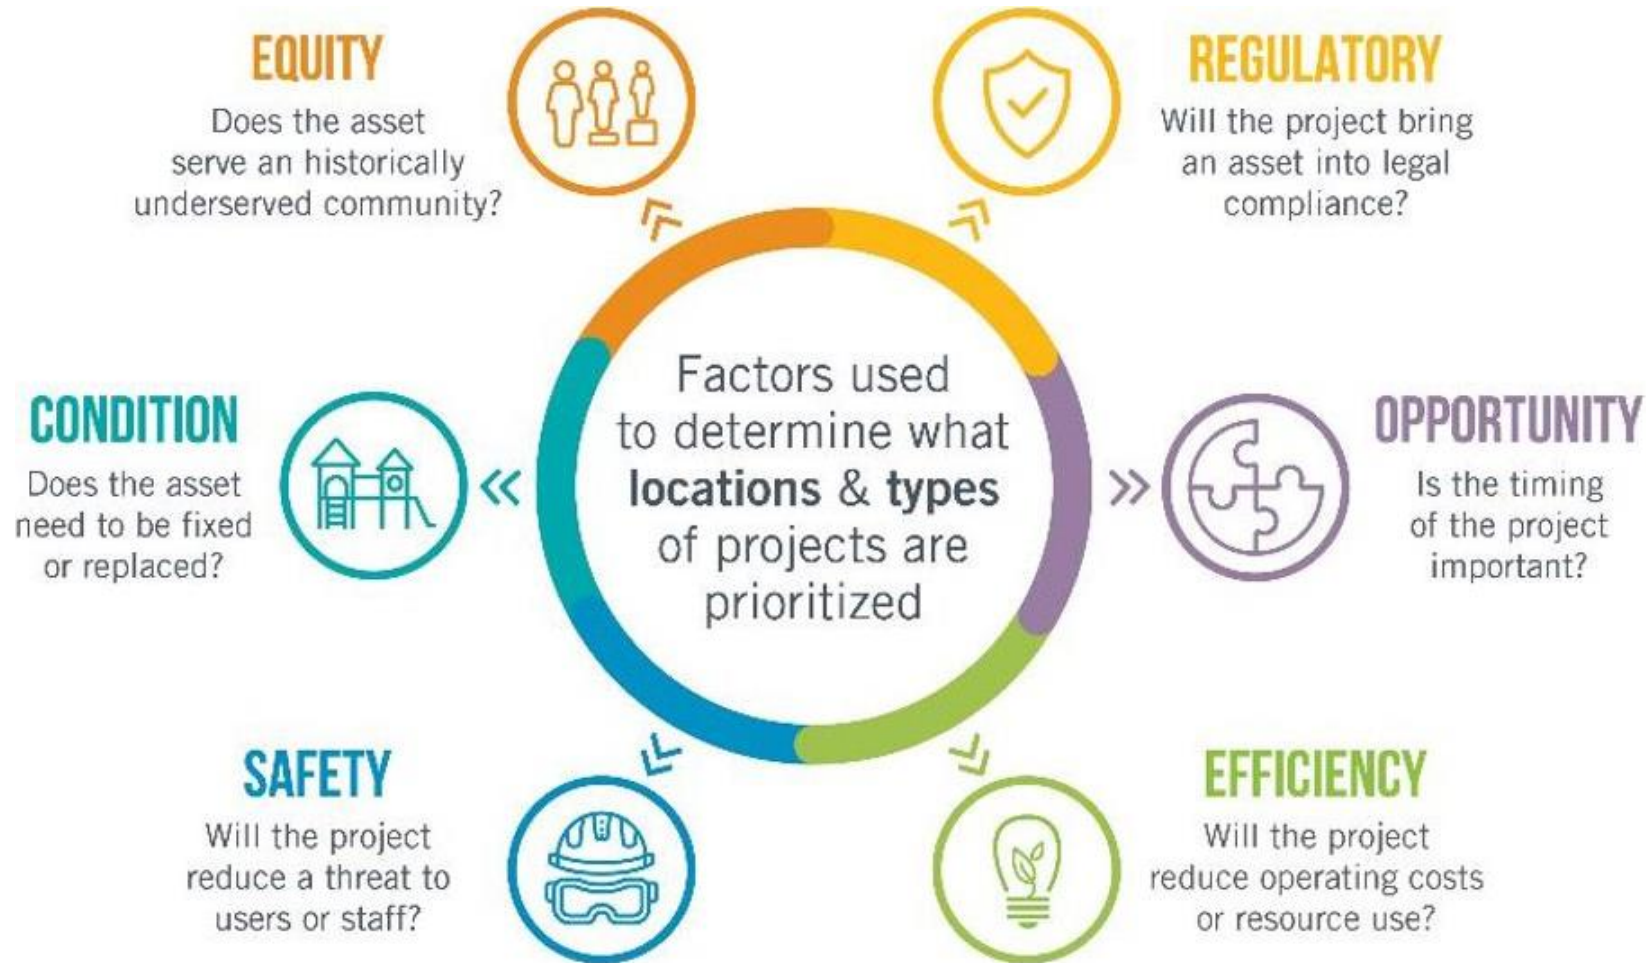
EQUITY
Does the asset serve an historically underserved community?

REGULATORY
Will the project bring an asset into legal compliance?

Factors used to determine what **locations** & **types** of projects are prioritized

CONDITION
Does the asset need to be fixed or replaced?

OPPORTUNITY
Is the timing of the project important?

SAFETY
Will the project reduce a threat to users or staff?

EFFICIENCY
Will the project reduce operating costs or resource use?